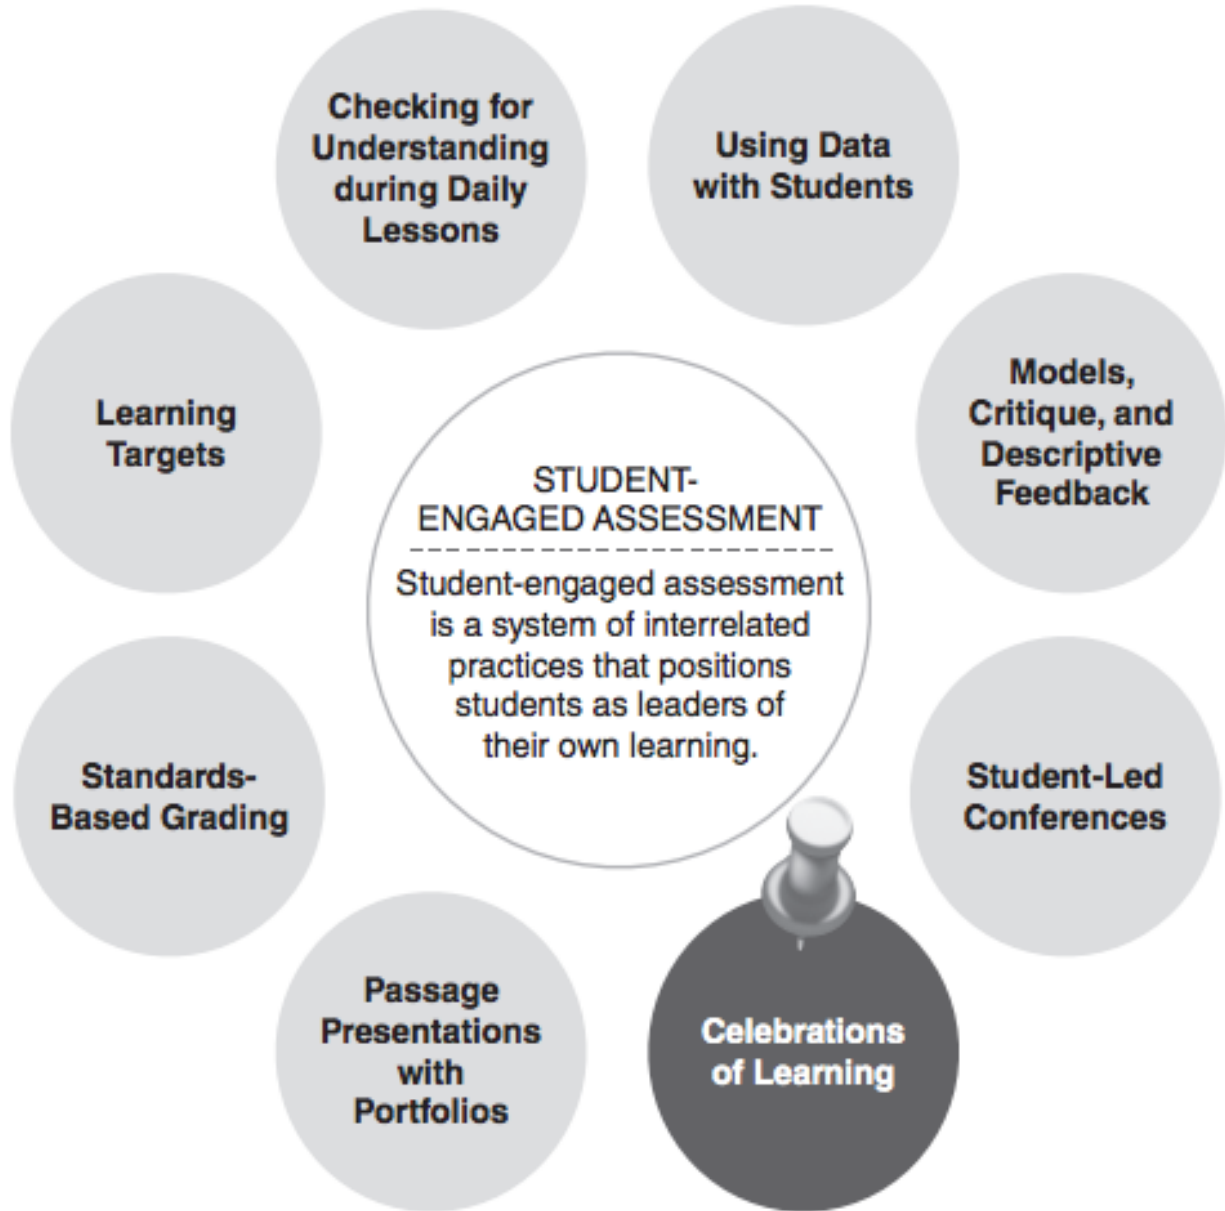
Checking for Understanding during Daily Lessons

Using Data with Students

Learning Targets

STUDENT-ENGAGED ASSESSMENT

Student-engaged assessment is a system of interrelated practices that positions students as leaders of their own learning.

Models, Critique, and Descriptive Feedback

Standards-Based Grading

Student-Led Conferences

Passage Presentations with Portfolios

Celebrations of Learning